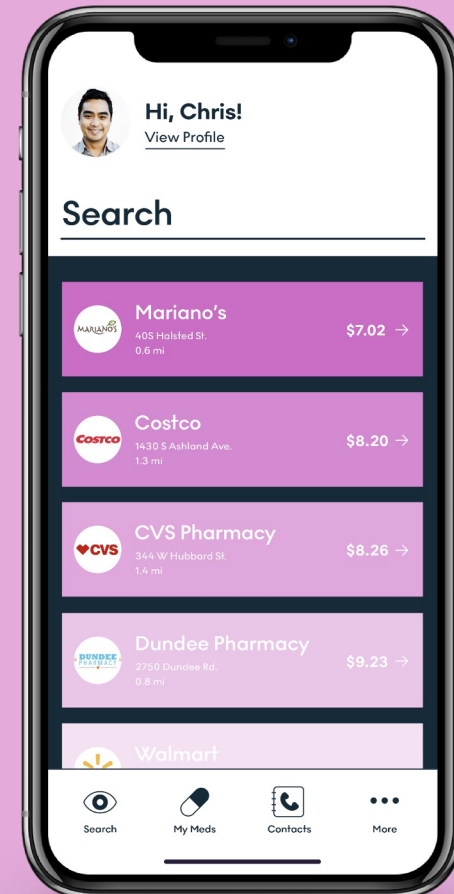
Hi, Chris!
View Profile

Search

MARIANO'S
Mariano's
40S Halsted St.
0.6 mi
$7.02 →

COSTCO
Costco
1430 S Ashland Ave.
1.3 mi
$8.20 →

CVS
CVS Pharmacy
344 W Hubbard St.
1.4 mi
$8.26 →

DUNDEE PHARMACY
Dundee Pharmacy
2750 Dundee Rd.
0.8 mi
$9.23 →

Walmart

Search
My Meds
Contacts
More